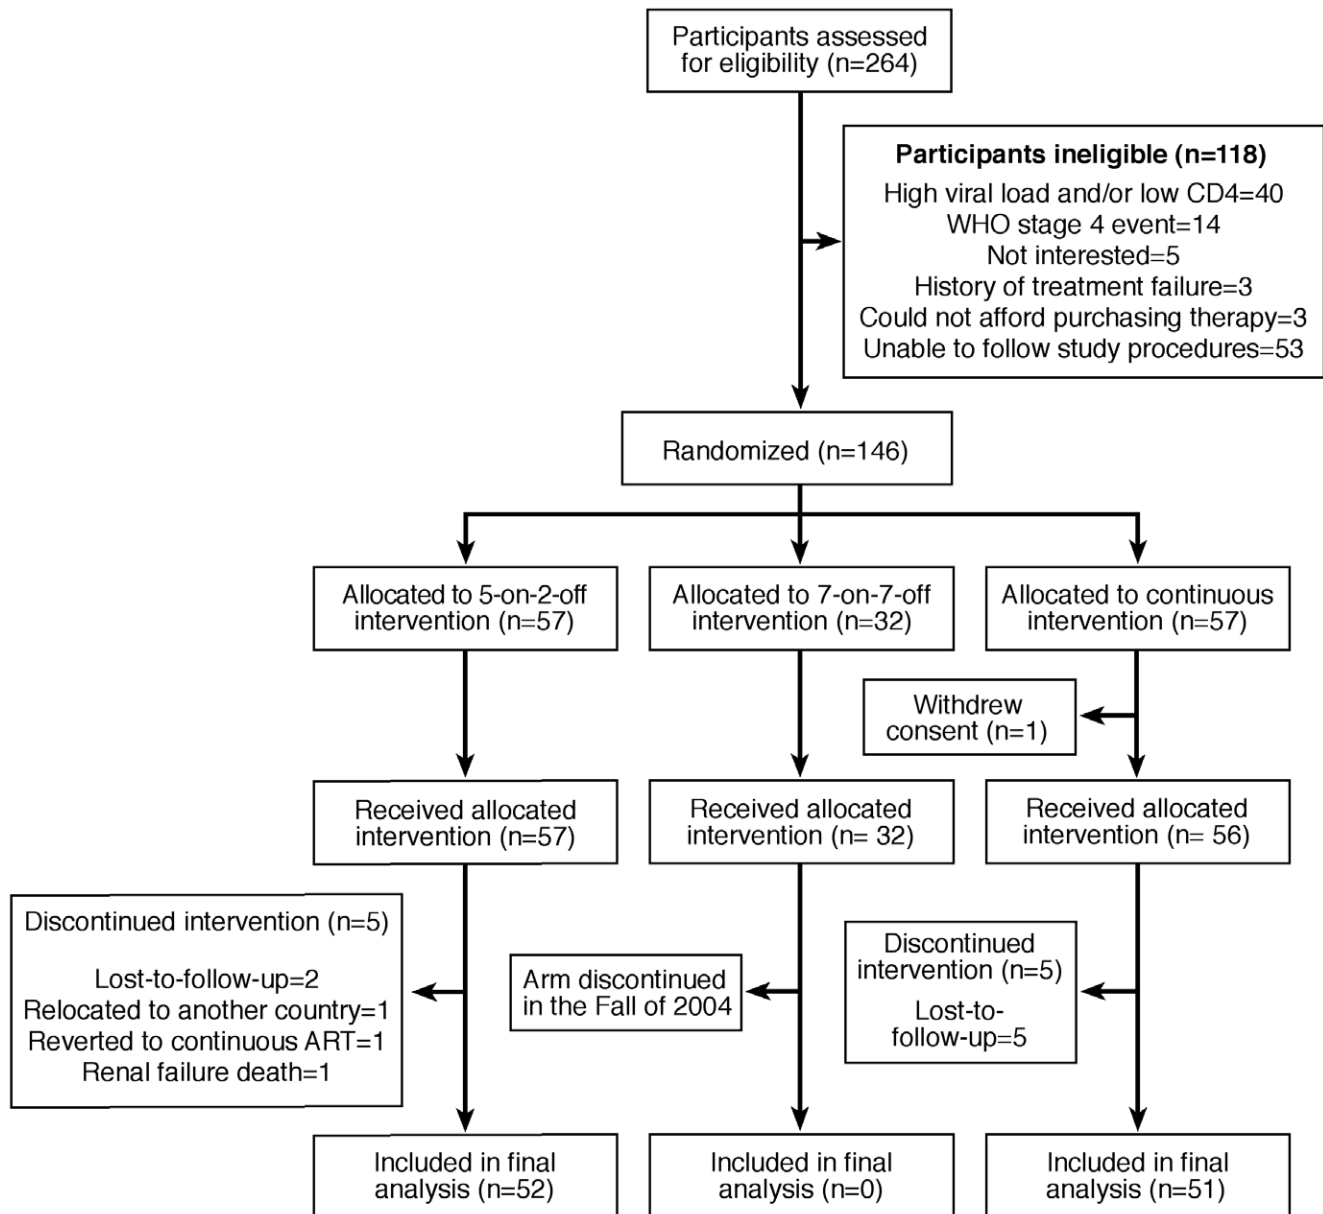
Participants assessed for eligibility (n=264)

**Participants ineligible (n=118)**
High viral load and/or low CD4=40
WHO stage 4 event=14
Not interested=5
History of treatment failure=3
Could not afford purchasing therapy=3
Unable to follow study procedures=53

Randomized (n=146)

Allocated to 5-on-2-off intervention (n=57)

Allocated to 7-on-7-off intervention (n=32)

Allocated to continuous intervention (n=57)

Withdrew consent (n=1)

Received allocated intervention (n=57)

Received allocated intervention (n= 32)

Received allocated intervention (n= 56)

Discontinued intervention (n=5)

Lost-to-follow-up=2
Relocated to another country=1
Reverted to continuous ART=1
Renal failure death=1

Arm discontinued in the Fall of 2004

Discontinued intervention (n=5)

Lost-to-follow-up=5

Included in final analysis (n=52)

Included in final analysis (n=0)

Included in final analysis (n=51)